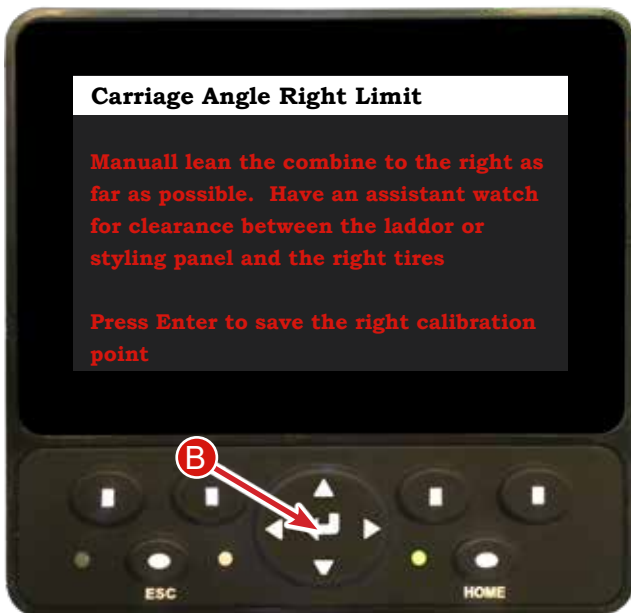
Carriage Angle Right Limit

Manuall lean the combine to the right as far as possible. Have an assistant watch for clearance between the laddor or styling panel and the right tires

Press Enter to save the right calibration point

B

ESC

HOME